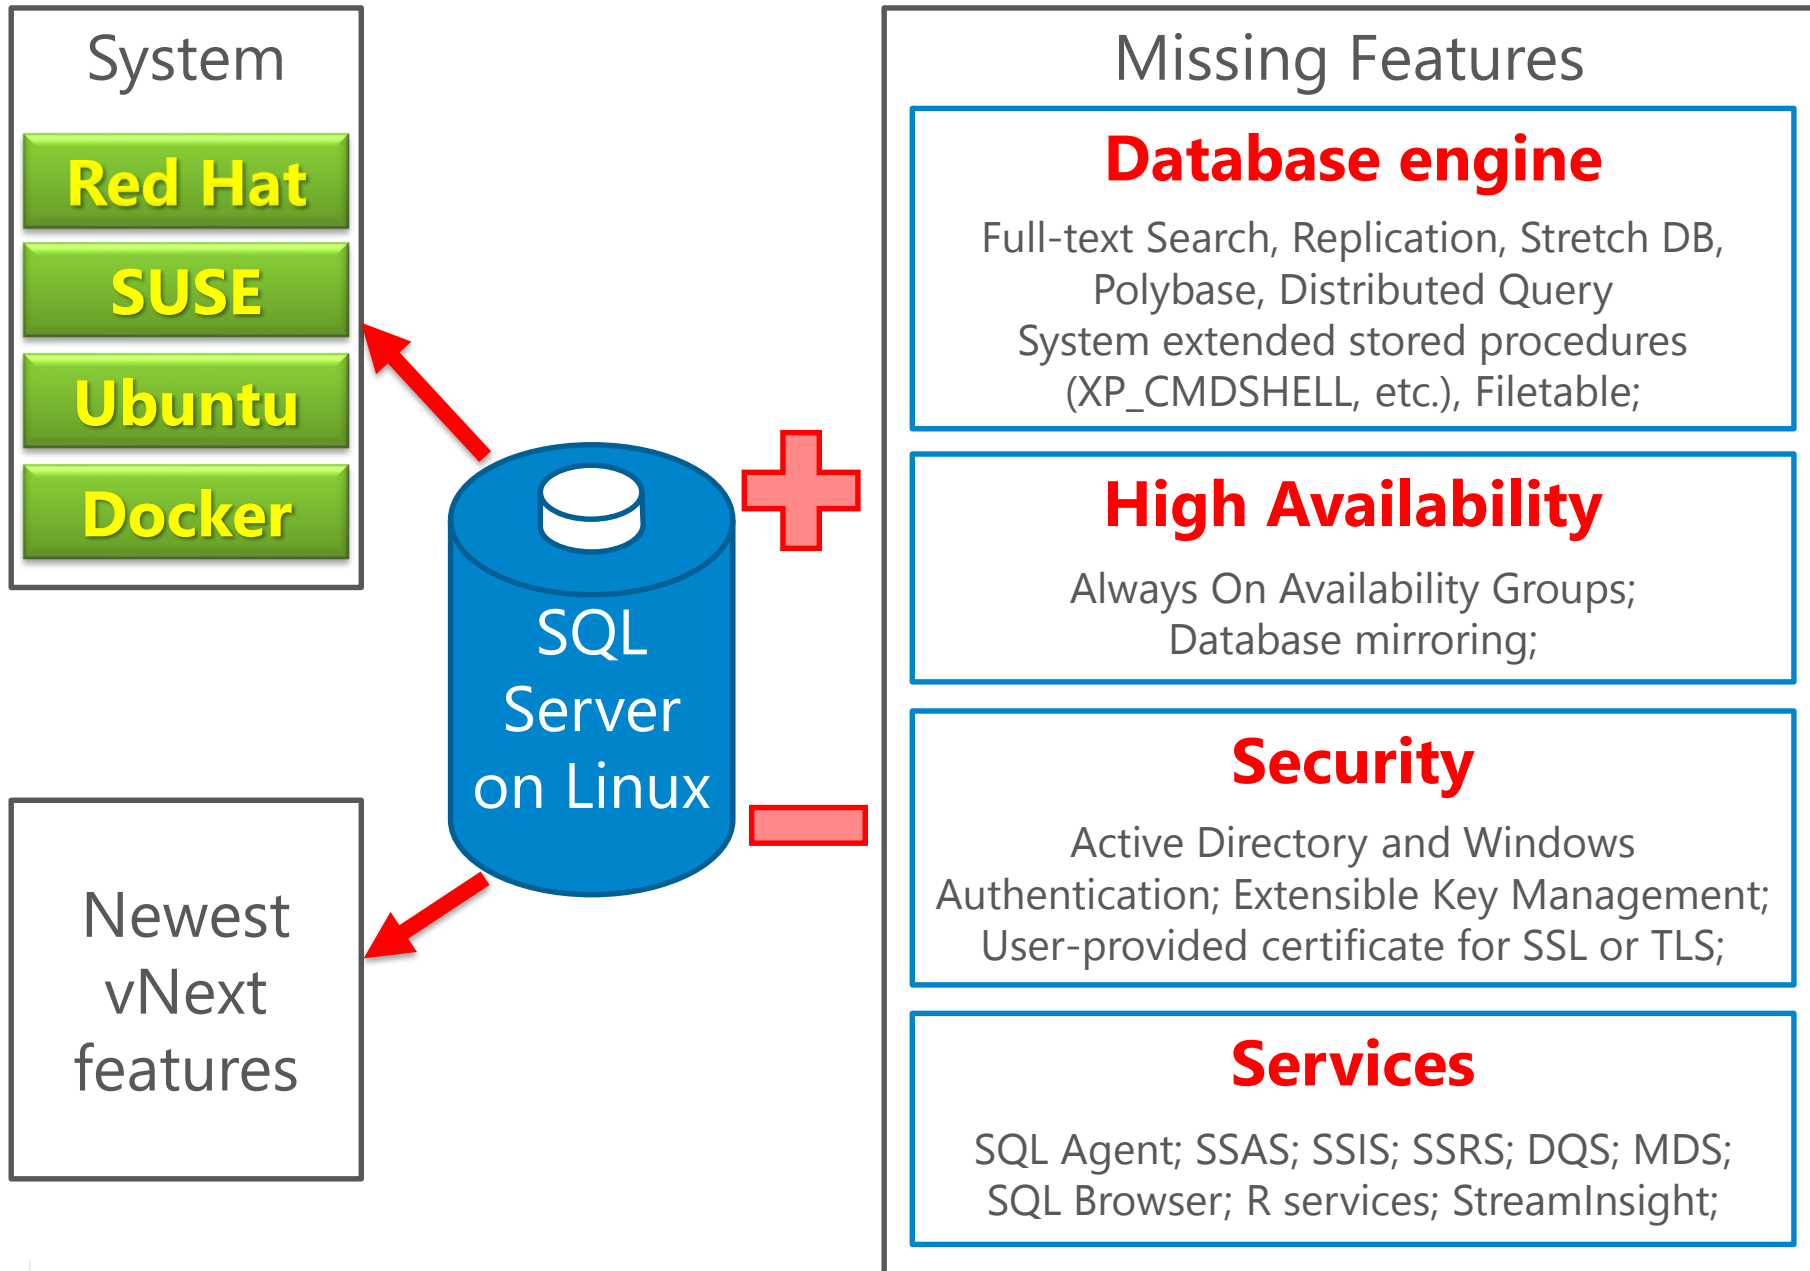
System

Red Hat

SUSE

Ubuntu

Docker

SQL Server on Linux

Newest vNext features

Missing Features

Database engine

Full-text Search, Replication, Stretch DB, Polybase, Distributed Query System extended stored procedures (XP_CMDSHELL, etc.), Filetable;

High Availability

Always On Availability Groups; Database mirroring;

Security

Active Directory and Windows Authentication; Extensible Key Management; User-provided certificate for SSL or TLS;

Services

SQL Agent; SSAS; SSIS; SSRS; DQS; MDS; SQL Browser; R services; StreamInsight;